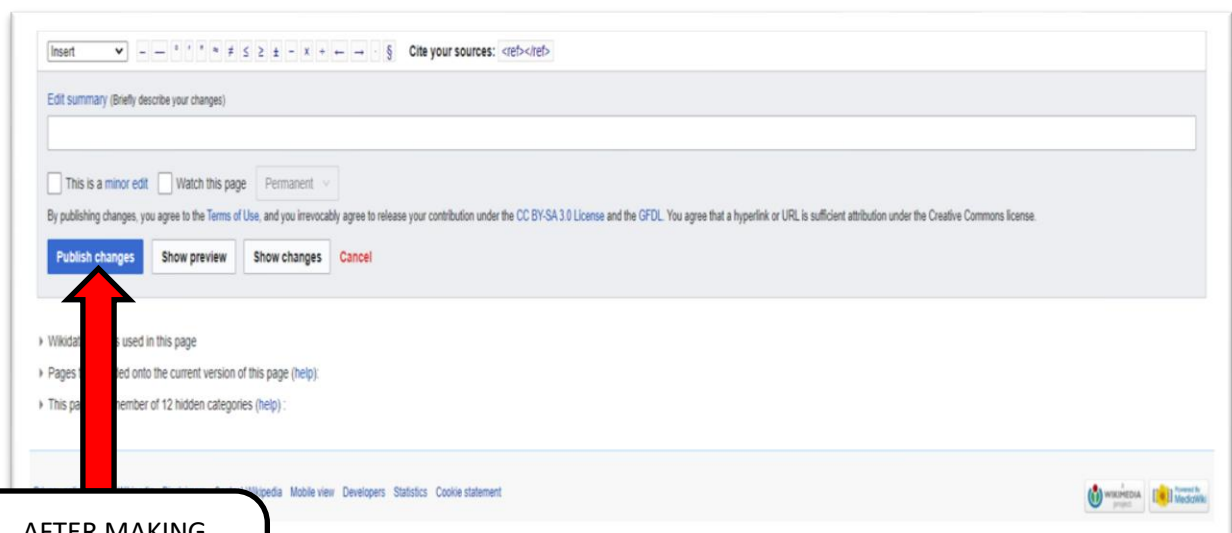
Insert – — ° ′ ″ ≈ ≠ ≤ ≥ ± − × ÷ ← → · § Cite your sources: <ref></ref>

Edit summary (Briefly describe your changes)

This is a minor edit Watch this page Permanent

By publishing changes, you agree to the Terms of Use, and you irrevocably agree to release your contribution under the CC BY-SA 3.0 License and the GFDL. You agree that a hyperlink or URL is sufficient attribution under the Creative Commons license.

Publish changes Show preview Show changes Cancel

Wikidat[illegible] s used in this page

Pages t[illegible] ed onto the current version of this page (help):

This pa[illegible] member of 12 hidden categories (help) :

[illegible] Wikipedia Mobile view Developers Statistics Cookie statement

WIKIMEDIA project Powered by MediaWiki

AFTER MAKING